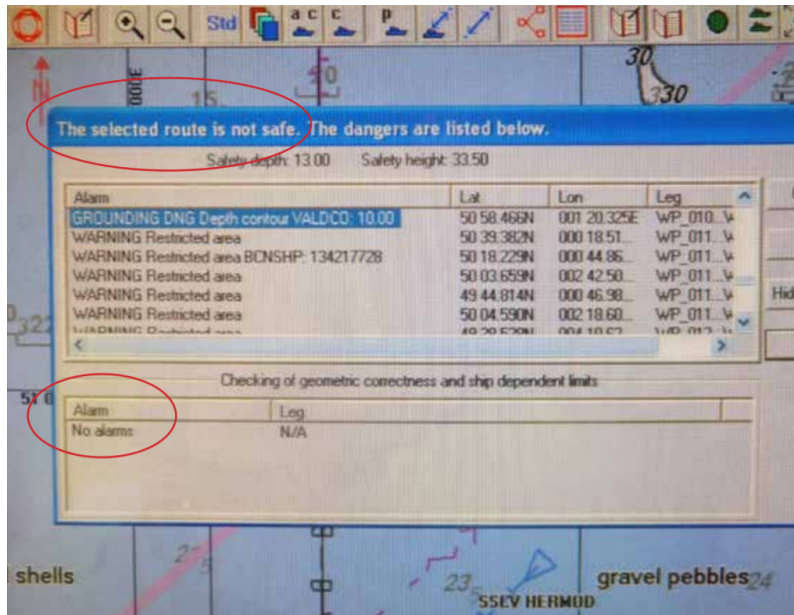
Std

30

15

3000

30

The selected route is not safe. The dangers are listed below.

Safety depth: 13.00 Safety height: 33.50

| Alarm | Lat | Lon | Leg |
|---|---|---|---|
| GROUNDING DNG Depth contour VALDCO: 10.00 | 50 58.466N | 001 20.325E | WP_010...V |
| WARNING Restricted area | 50 39.382N | 000 18.51... | WP_011...V |
| WARNING Restricted area BCNSHP: 134217728 | 50 18.229N | 000 44.86... | WP_011...V |
| WARNING Restricted area | 50 03.659N | 002 42.50... | WP_011...V |
| WARNING Restricted area | 49 44.814N | 000 46.98... | WP_011...V |
| WARNING Restricted area | 50 04.590N | 002 18.60... | WP_011...V |
| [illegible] | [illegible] | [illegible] | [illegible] |

Hid

322

Checking of geometric correctness and ship dependent limits

51

| Alarm | Leg |
|---|---|
| No alarms | N/A |

shells

23

gravel pebbles 24

SSEV HERMOD